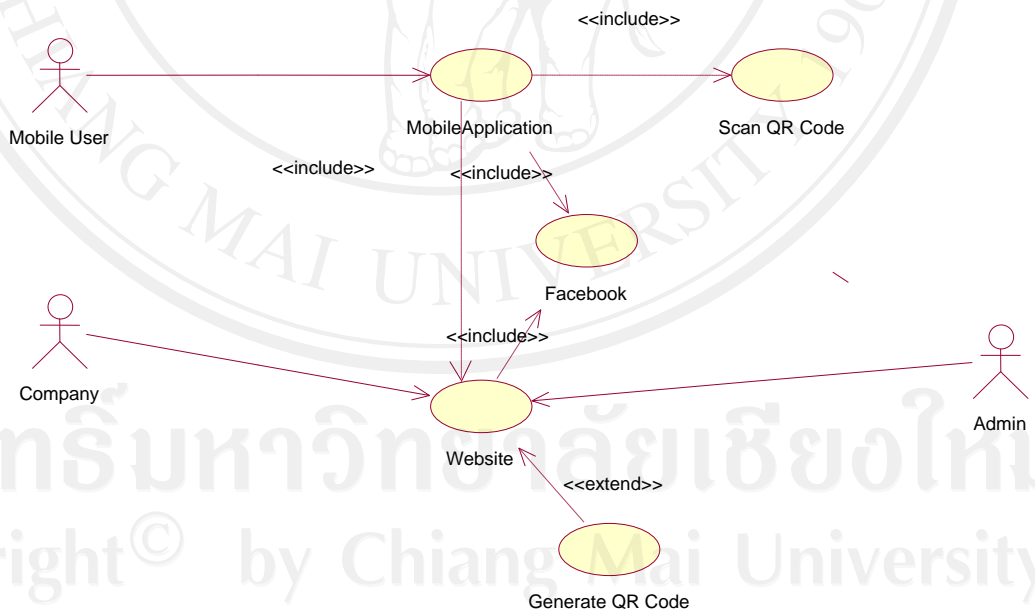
<<include>>

Mobile User

MobileApplication

Scan QR Code

<<include>>

<<include>>

Facebook

<<include>>

Company

Admin

Website

<<extend>>

Generate QR Code

CHIANG MAI UNIVERSITY

ลิขสิทธิ์มหาวิทยาลัยเชียงใหม่

Copyright© by Chiang Mai University